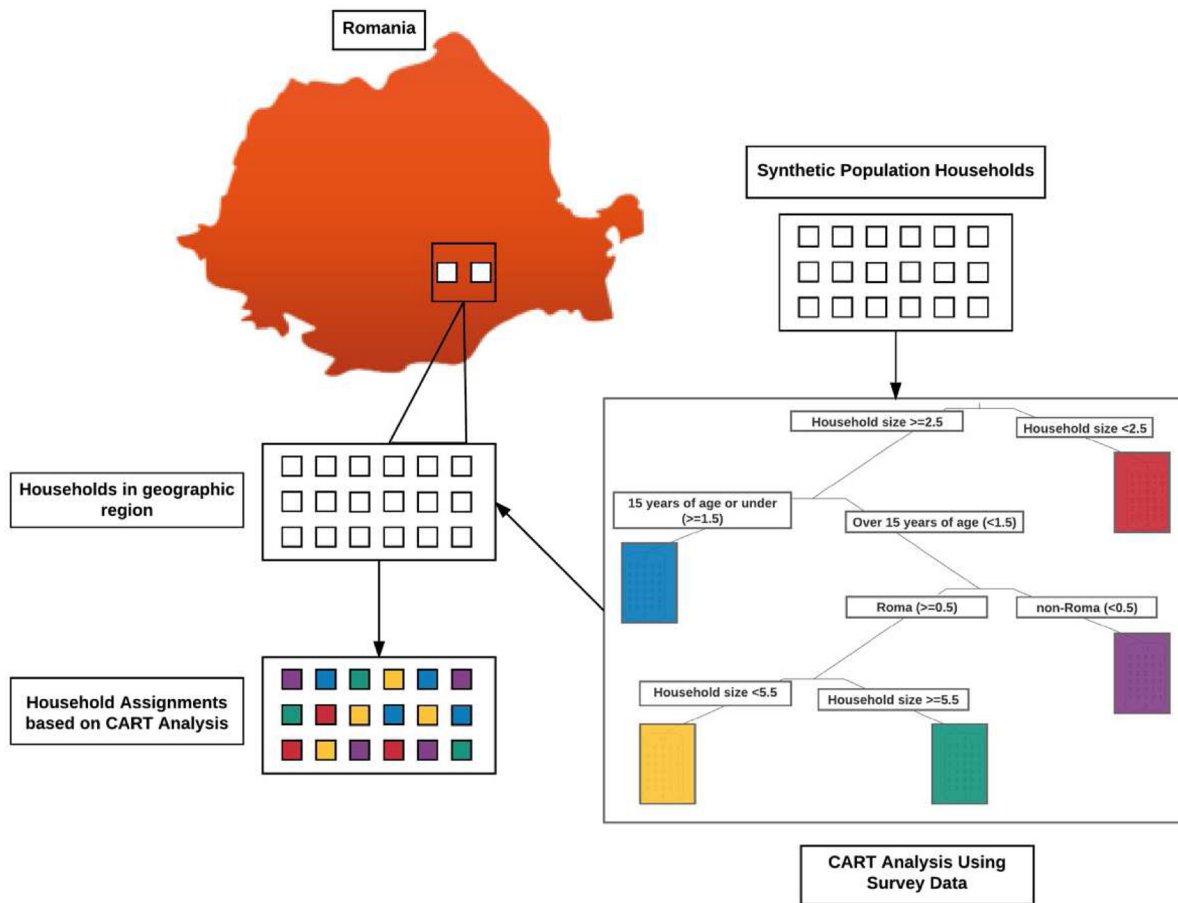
Romania

Synthetic Population Households

Household size >=2.5

Household size <2.5

15 years of age or under (>=1.5)

Over 15 years of age (<1.5)

Roma (>=0.5)

non-Roma (<0.5)

Household size <5.5

Household size >=5.5

Households in geographic region

Household Assignments based on CART Analysis

CART Analysis Using Survey Data